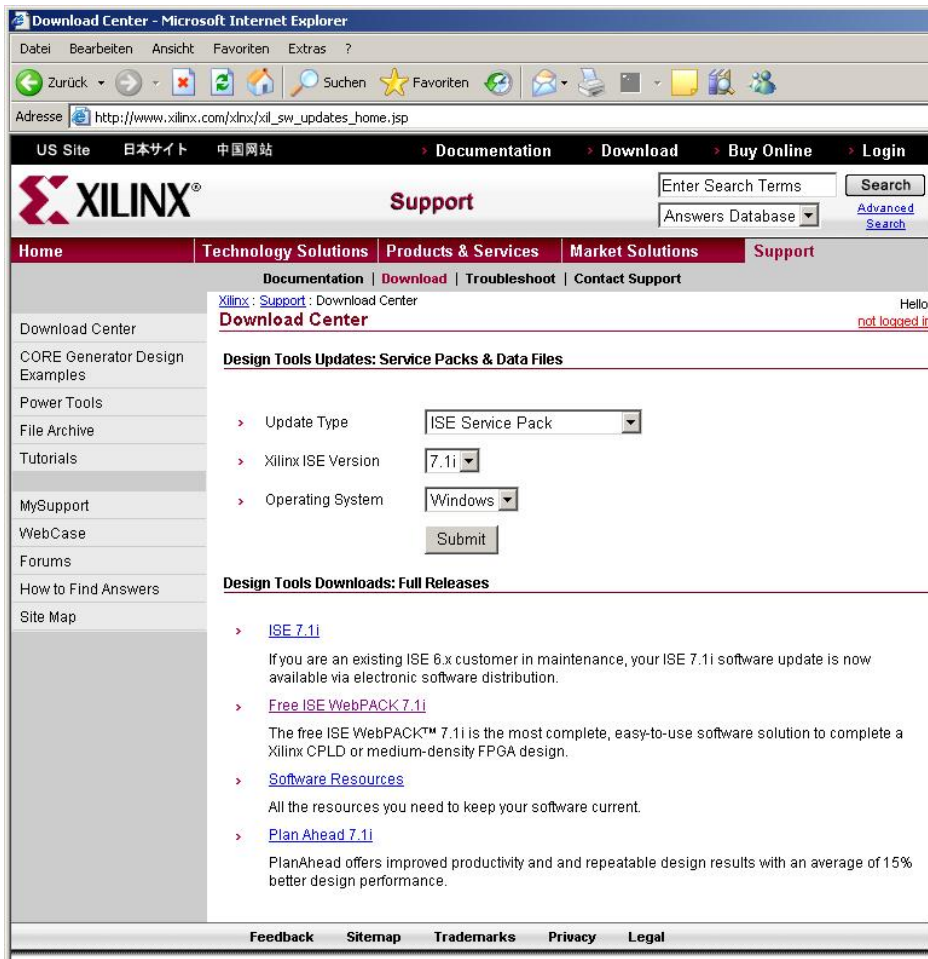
Download Center - Microsoft Internet Explorer

Datei Bearbeiten Ansicht Favoriten Extras ?

Zurück Suchen Favoriten

Adresse http://www.xilinx.com/xlnx/xil_sw_updates_home.jsp

US Site 日本サイト 中国网站 › Documentation › Download › Buy Online › Login

XILINX®

Support

Enter Search Terms Search

Answers Database

Advanced Search

Home | Technology Solutions | Products & Services | Market Solutions | Support

Documentation | Download | Troubleshoot | Contact Support

Xilinx : Support : Download Center

Download Center

Hello not logged i

Download Center
CORE Generator Design Examples
Power Tools
File Archive
Tutorials
MySupport
WebCase
Forums
How to Find Answers
Site Map

Design Tools Updates: Service Packs & Data Files

› Update Type ISE Service Pack

› Xilinx ISE Version 7.1i

› Operating System Windows

Submit

Design Tools Downloads: Full Releases

› ISE 7.1i

If you are an existing ISE 6.x customer in maintenance, your ISE 7.1i software update is now available via electronic software distribution.

› Free ISE WebPACK 7.1i

The free ISE WebPACK™ 7.1i is the most complete, easy-to-use software solution to complete a Xilinx CPLD or medium-density FPGA design.

› Software Resources

All the resources you need to keep your software current.

› Plan Ahead 7.1i

PlanAhead offers improved productivity and and repeatable design results with an average of 15% better design performance.

Feedback Sitemap Trademarks Privacy Legal